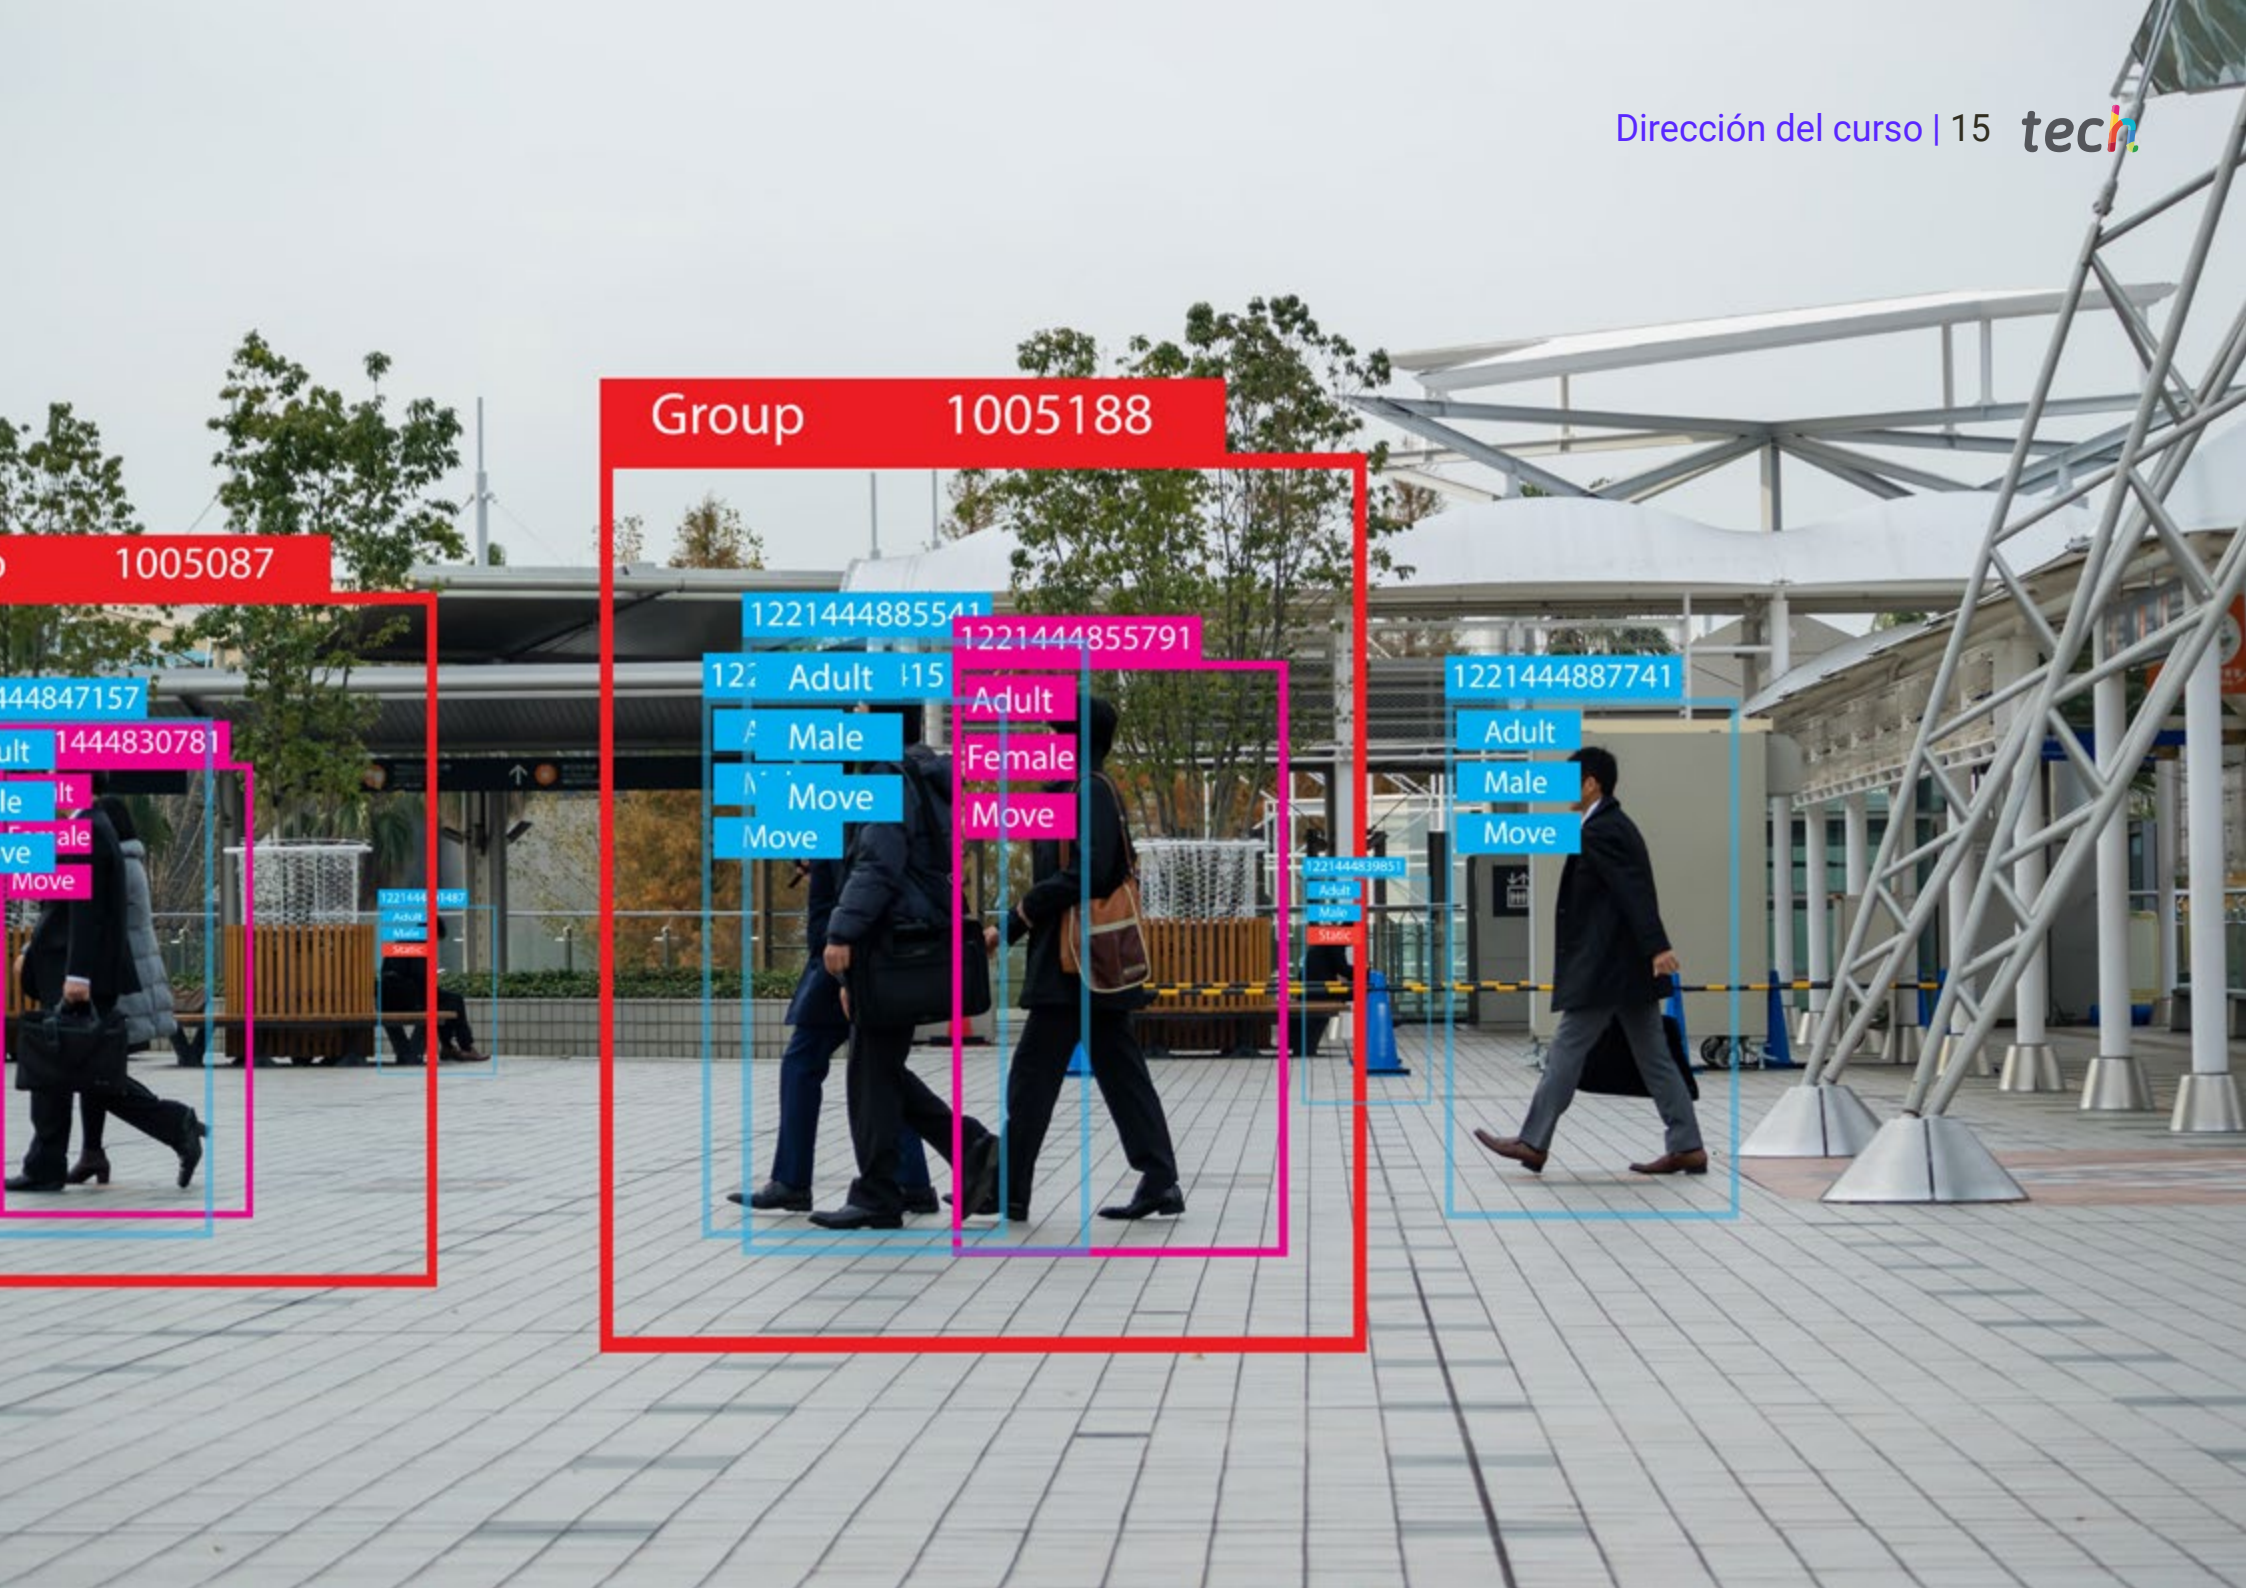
Dirección del curso | 15 tech

Group 1005188

1005087

1221444885541

1221444855791

12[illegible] Adult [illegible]15

Adult

Male

Female

Move

Move

Move

1221444887741

Adult

Male

Move

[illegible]444847157

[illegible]1444830781

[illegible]ult

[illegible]lt

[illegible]le

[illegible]ale

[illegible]ve

Move

1221444839851

Adult

Male

Static

1221444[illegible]1487

Adult

Male

Static